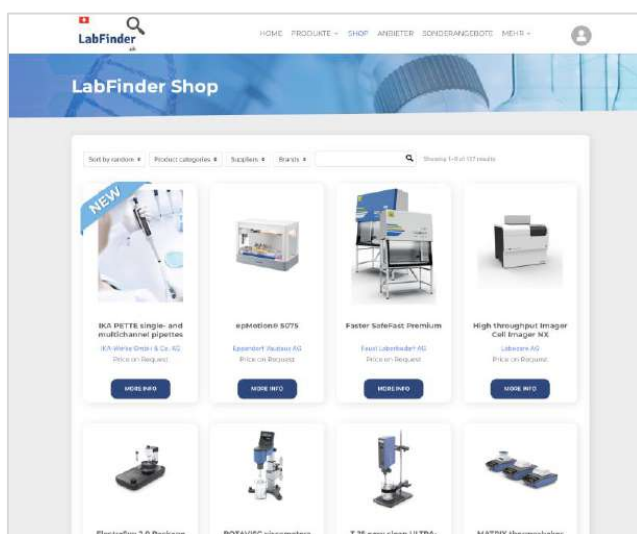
LabFinder
.ch

HOME PRODUKTE SHOP ANBIETER SONDERANGEBOTE MEHR

LabFinder Shop

Sort by random Product categories Suppliers Brands

Showing 1–8 of 137 results

NEW

IKA PETTE single- and multichannel pipettes
IKA-Werke GmbH & Co. KG
Price on Request
MORE INFO

epMotion® 5075
Eppendorf Vertrieb AG
Price on Request
MORE INFO

Faster SafeFast Premium
Faust Laborbedarf AG
Price on Request
MORE INFO

High throughput Imager Cell Imager NX
Labotec AG
Price on Request
MORE INFO

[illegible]

ROTAVISC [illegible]

T 25 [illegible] ULTRA-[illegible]

MATRIX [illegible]